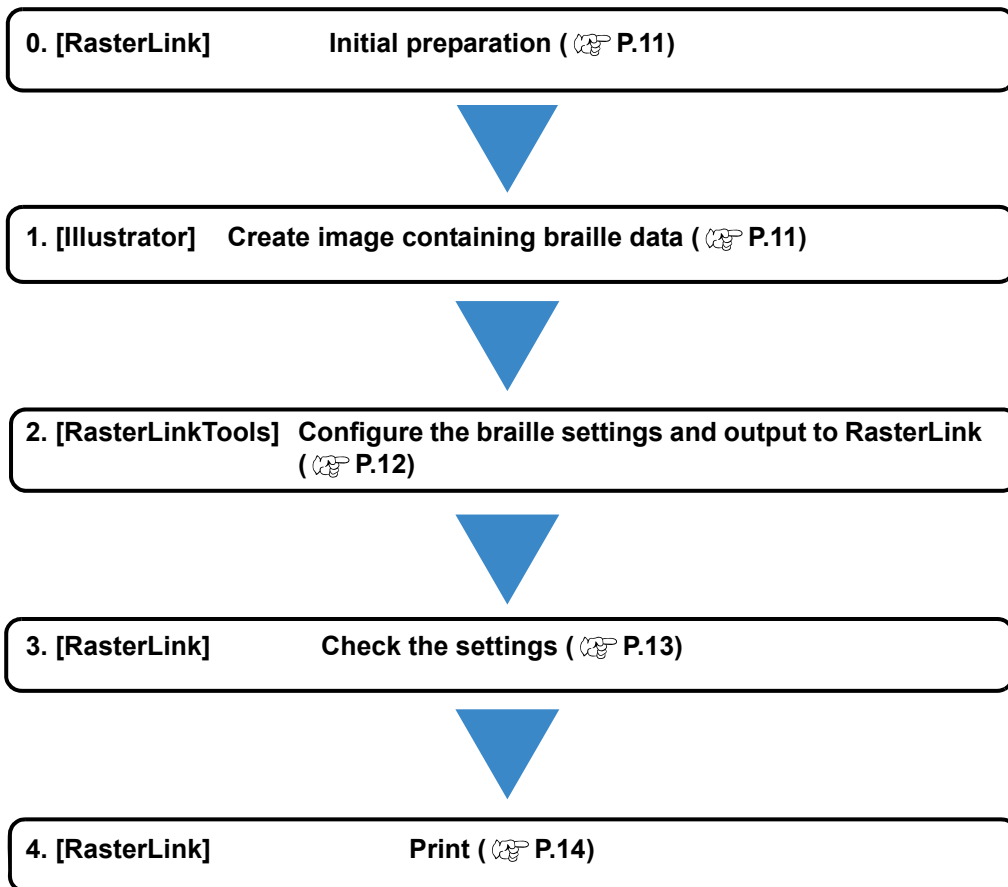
0. [RasterLink] Initial preparation ( ☞ P.11)

1. [Illustrator] Create image containing braille data ( ☞ P.11)

2. [RasterLinkTools] Configure the braille settings and output to RasterLink ( ☞ P.12)

3. [RasterLink] Check the settings ( ☞ P.13)

4. [RasterLink] Print ( ☞ P.14)